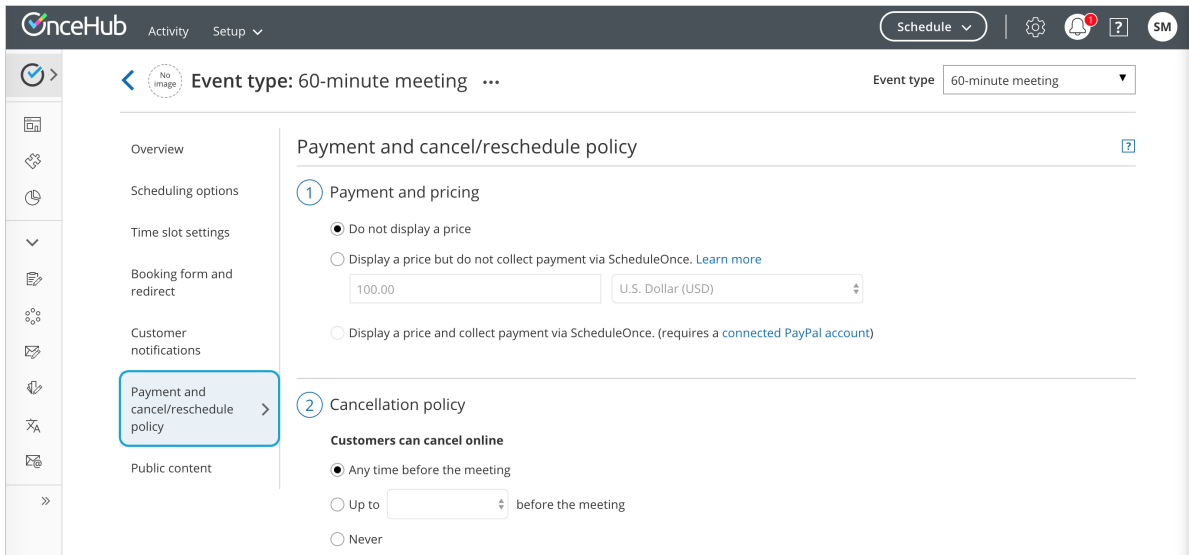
OnceHub Activity Setup

Schedule

1

?

SM

No image Event type: 60-minute meeting ...

Event type 60-minute meeting

Overview

Scheduling options

Time slot settings

Booking form and redirect

Customer notifications

Payment and cancel/reschedule policy

Public content

Payment and cancel/reschedule policy

?

1 Payment and pricing

Do not display a price

Display a price but do not collect payment via ScheduleOnce. Learn more

100.00

U.S. Dollar (USD)

Display a price and collect payment via ScheduleOnce. (requires a connected PayPal account)

2 Cancellation policy

Customers can cancel online

Any time before the meeting

Up to before the meeting

Never